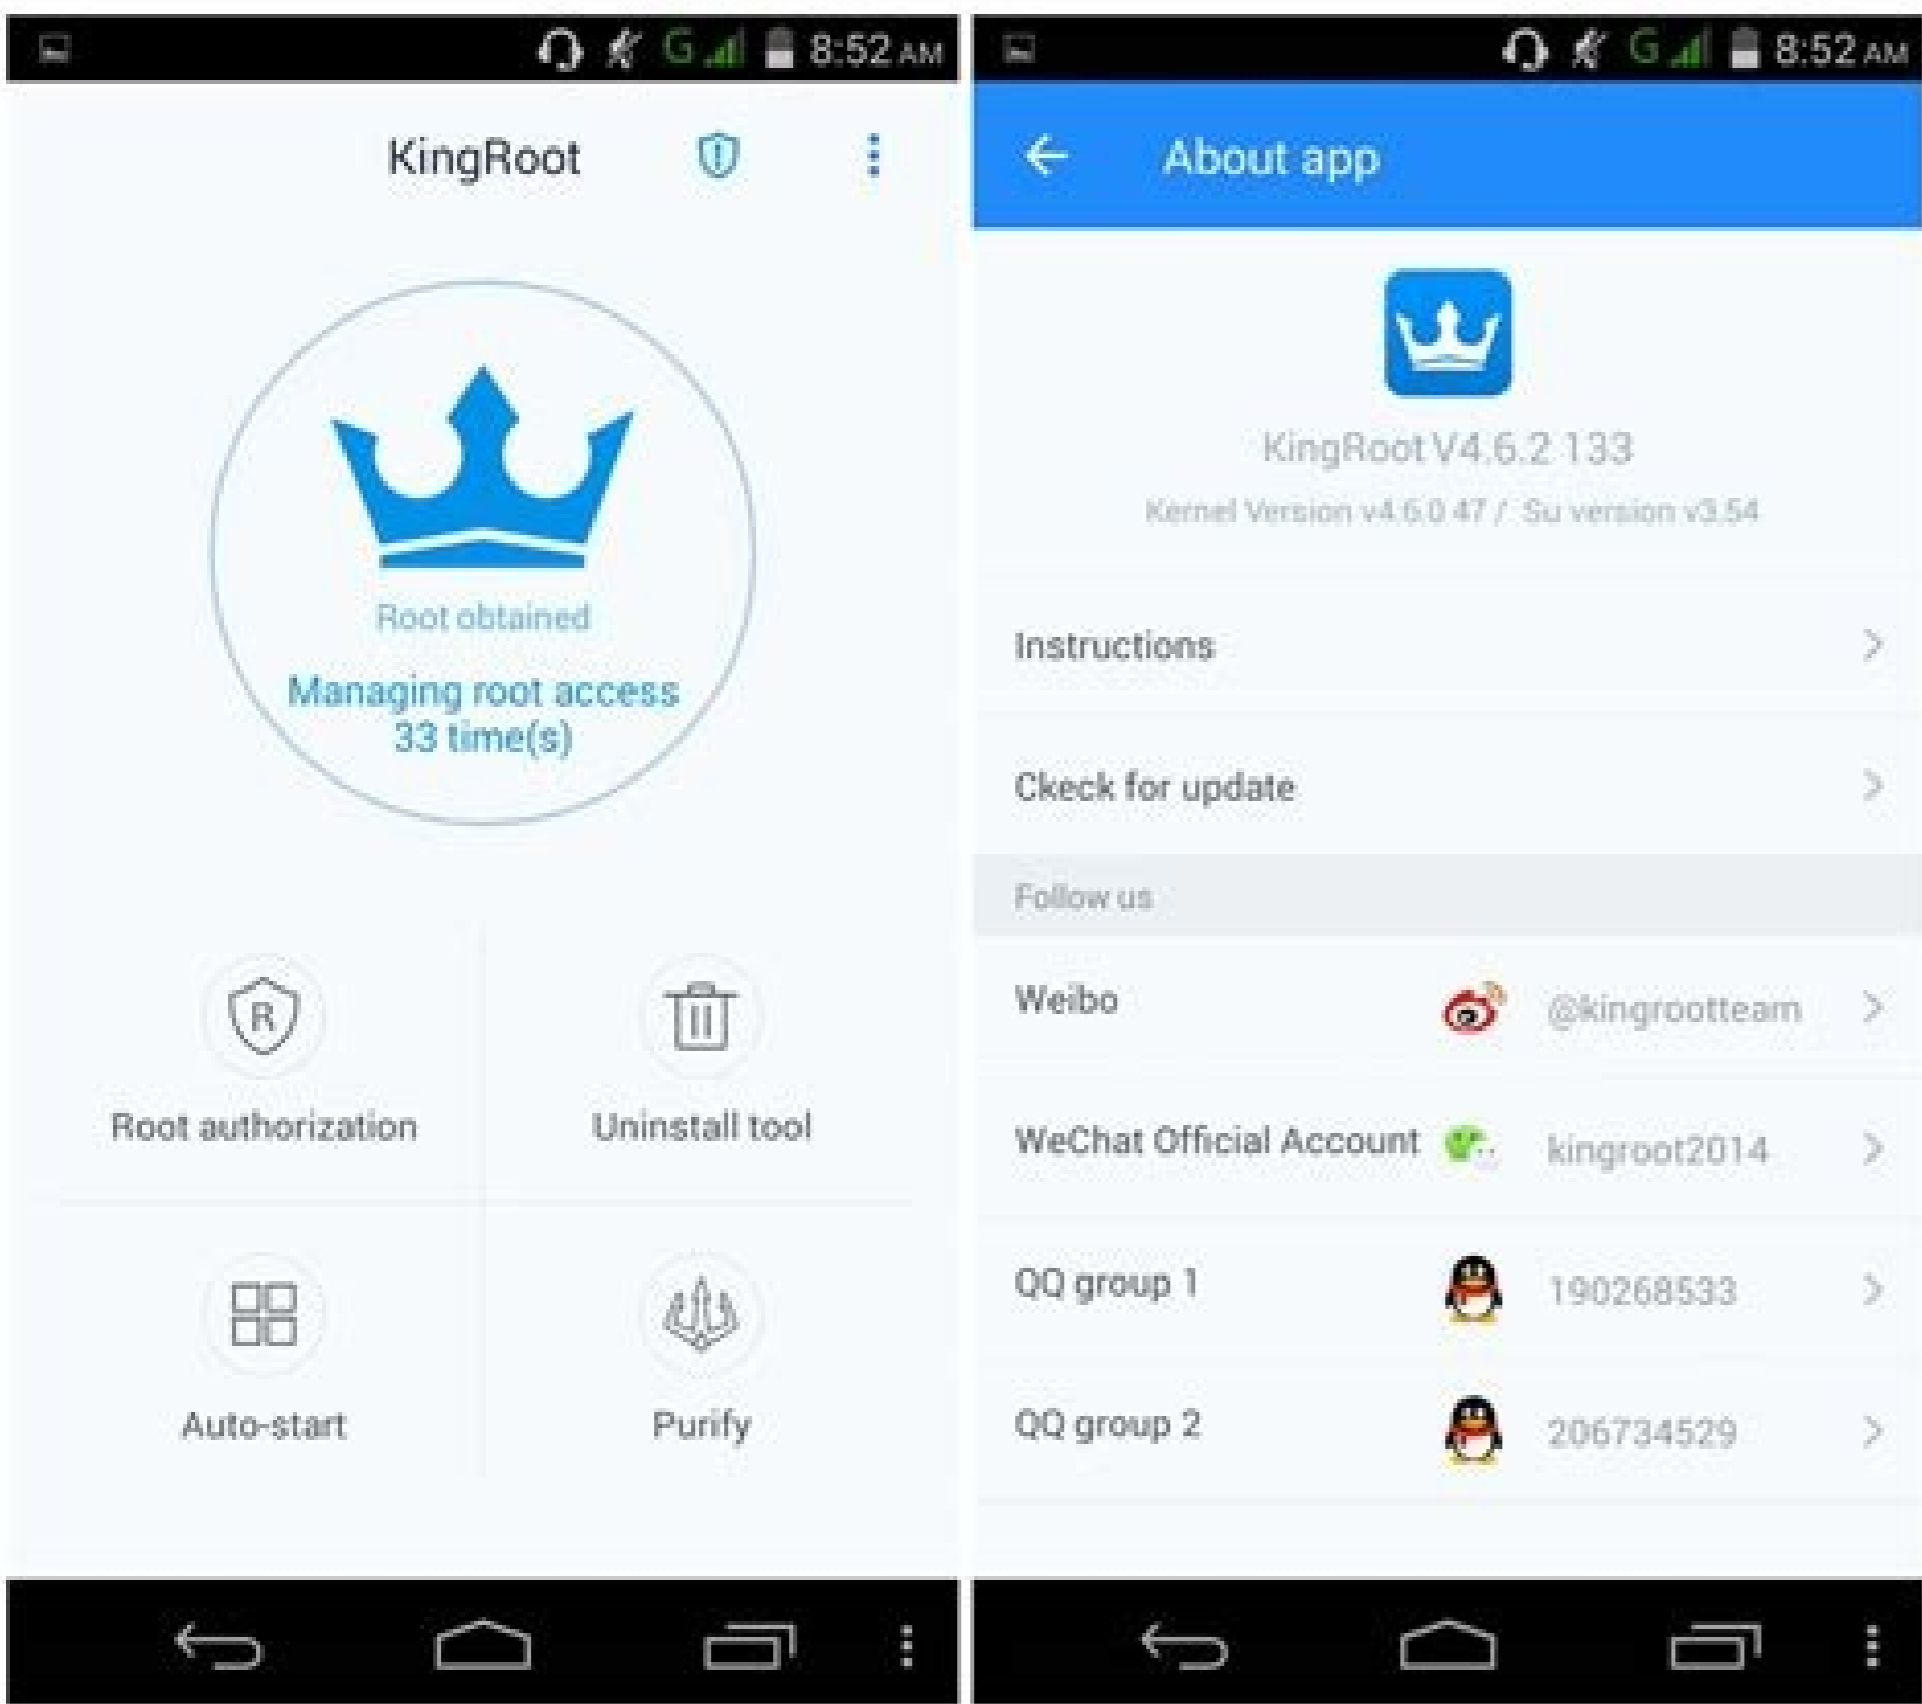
G 8:52 AM

KingRoot

R

Root obtained

Managing root access 33 time(s)

Root authorization

Uninstall tool

Auto-start

Purify

G 8:52 AM

About app

KingRoot V4.6.2.133

Kernel Version v4.6.0.47 / Su version v3.54

Instructions

Ckeck for update

Follow us

Weibo @kingrootteam

WeChat Official Account kingroot2014

QQ group 1 190268533

QQ group 2 206734529